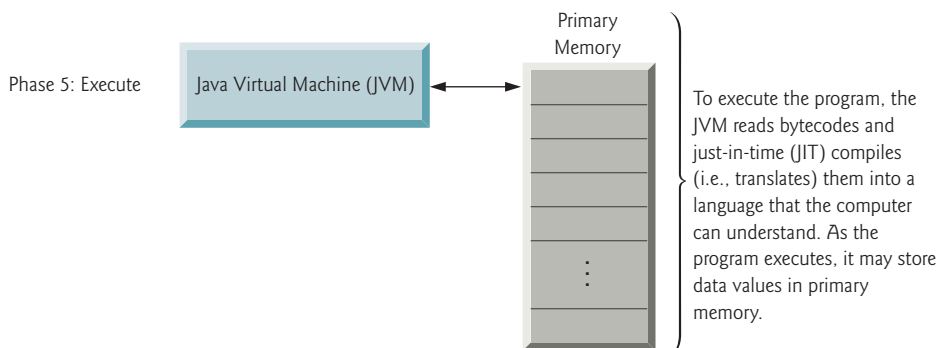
Phase 5: Execute

Java Virtual Machine (JVM)

Primary Memory

⋮

To execute the program, the JVM reads bytecodes and just-in-time (JIT) compiles (i.e., translates) them into a language that the computer can understand. As the program executes, it may store data values in primary memory.